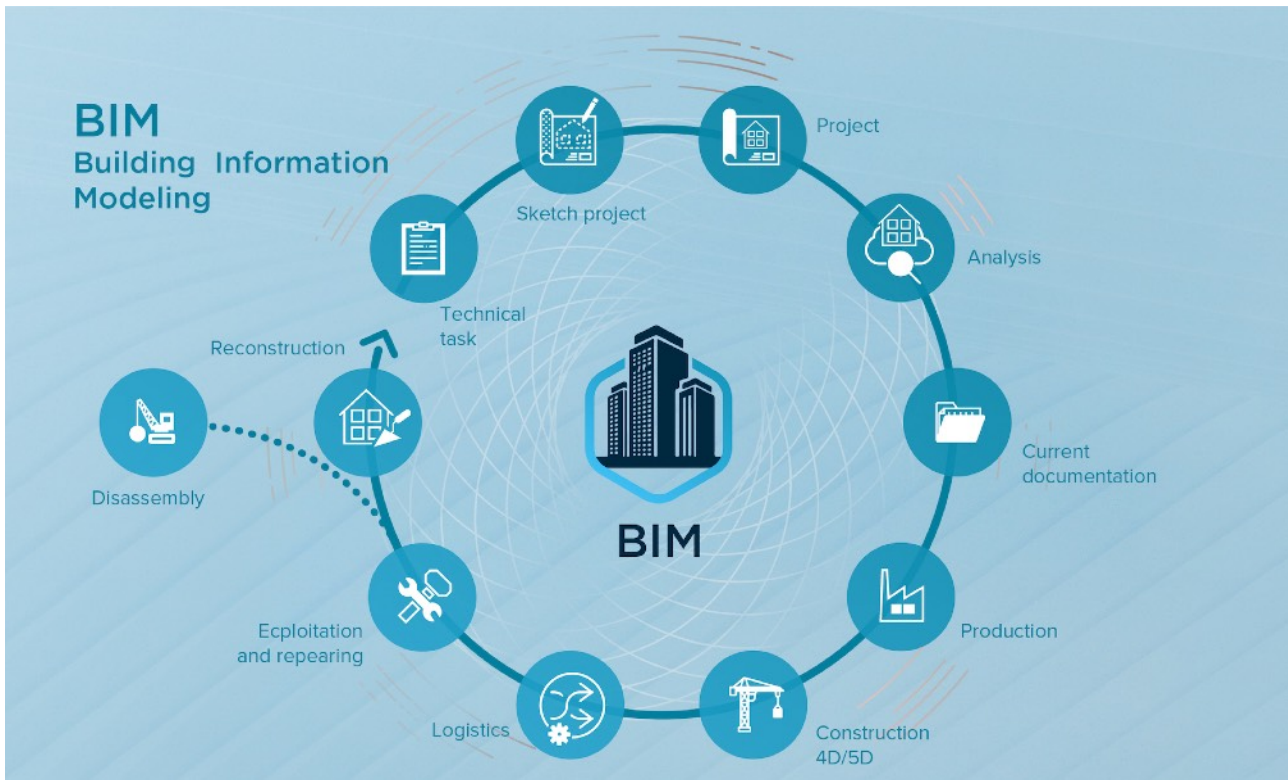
BIM
Building Information Modeling

Sketch project

Project

Analysis

Current documentation

Production

Construction 4D/5D

Logistics

Ecploitation and repearing

Disassembly

Reconstruction

Technical task

BIM